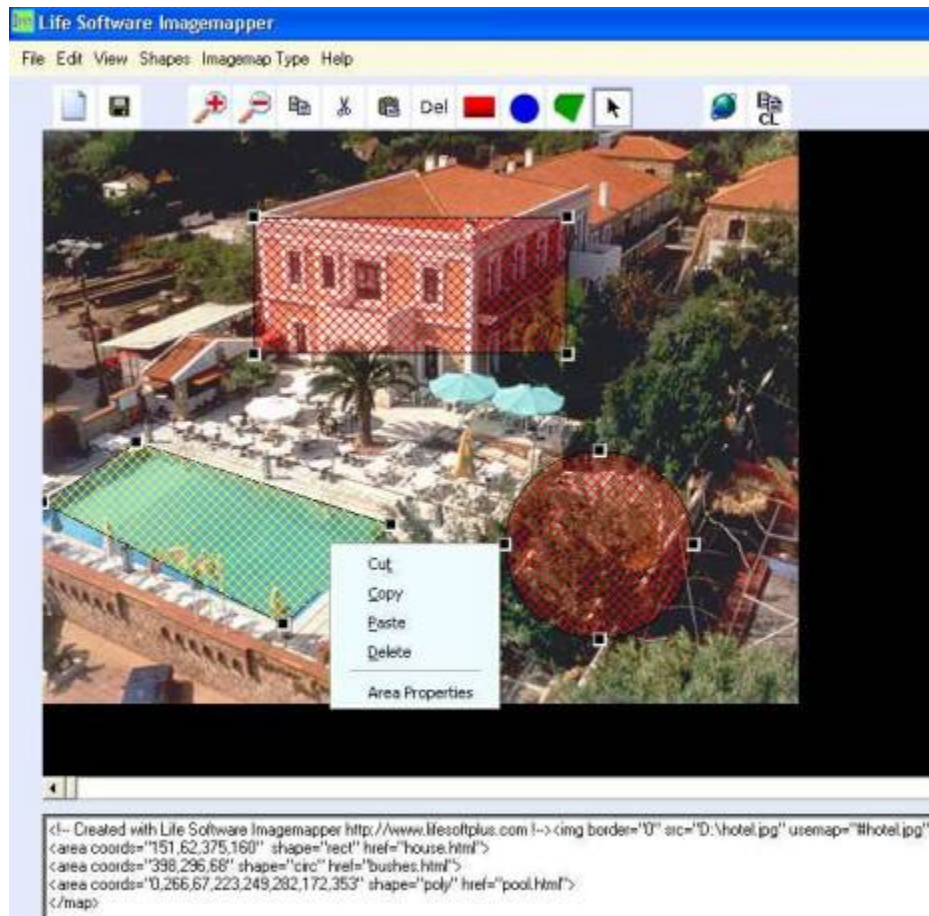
Life Software Imagemapper

File Edit View Shapes Imagemap Type Help

Del

CL

Cut
Copy
Paste
Delete
Area Properties

<!-- Created with Life Software Imagemapper http://www.lifesoftplus.com !--><img border="0" src="D:\hotel.jpg" usemap="#hotel.jpg"
<area coords="151,62,375,160" shape="rect" href="house.html">
<area coords="398,296,68" shape="circ" href="bushes.html">
<area coords="0,266,67,223,249,282,172,353" shape="poly" href="pool.html">
</map>